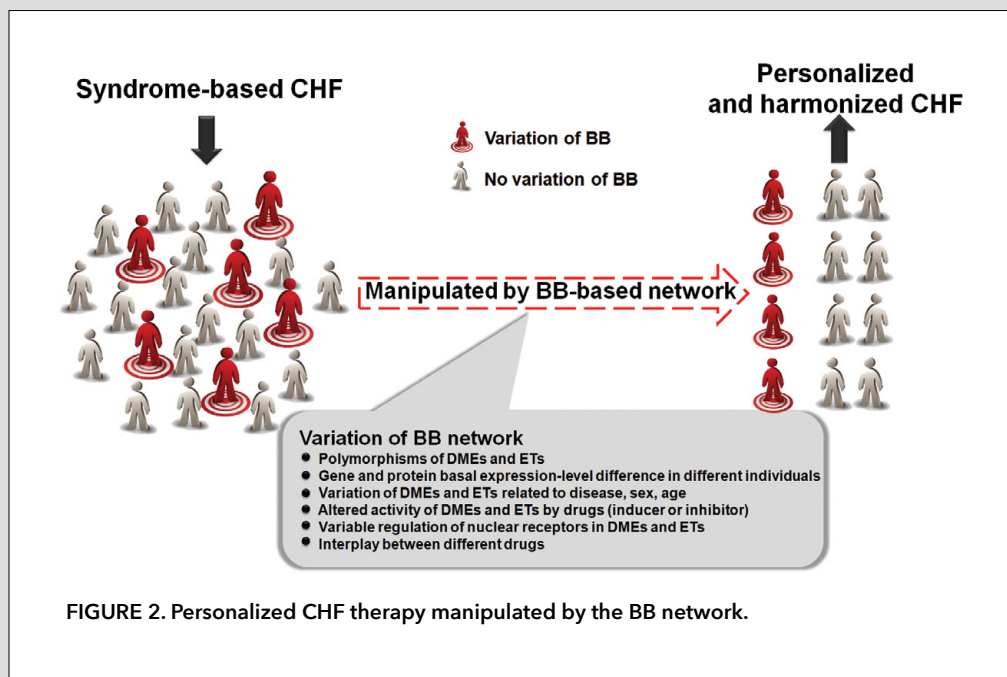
Syndrome-based CHF

Personalized and harmonized CHF

Variation of BB

No variation of BB

Manipulated by BB-based network

Variation of BB network
- Polymorphisms of DMEs and ETs
- Gene and protein basal expression-level difference in different individuals
- Variation of DMEs and ETs related to disease, sex, age
- Altered activity of DMEs and ETs by drugs (inducer or inhibitor)
- Variable regulation of nuclear receptors in DMEs and ETs
- Interplay between different drugs

FIGURE 2. Personalized CHF therapy manipulated by the BB network.